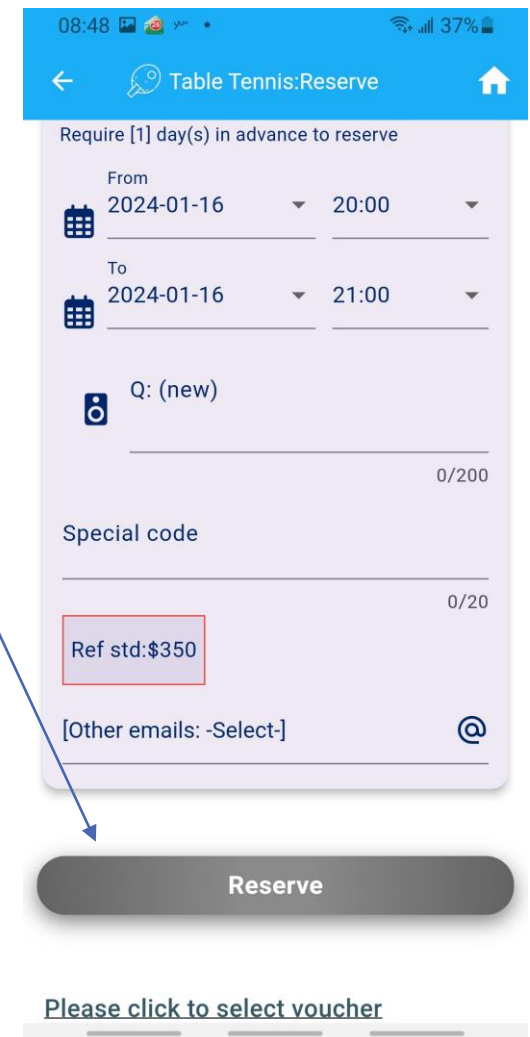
08:48 37%

Table Tennis:Reserve

Require [1] day(s) in advance to reserve

From
2024-01-16 20:00

To
2024-01-16 21:00

Q: (new)

0/200

Special code

0/20

Ref std:$350

[Other emails: -Select-]

Reserve

Please click to select voucher